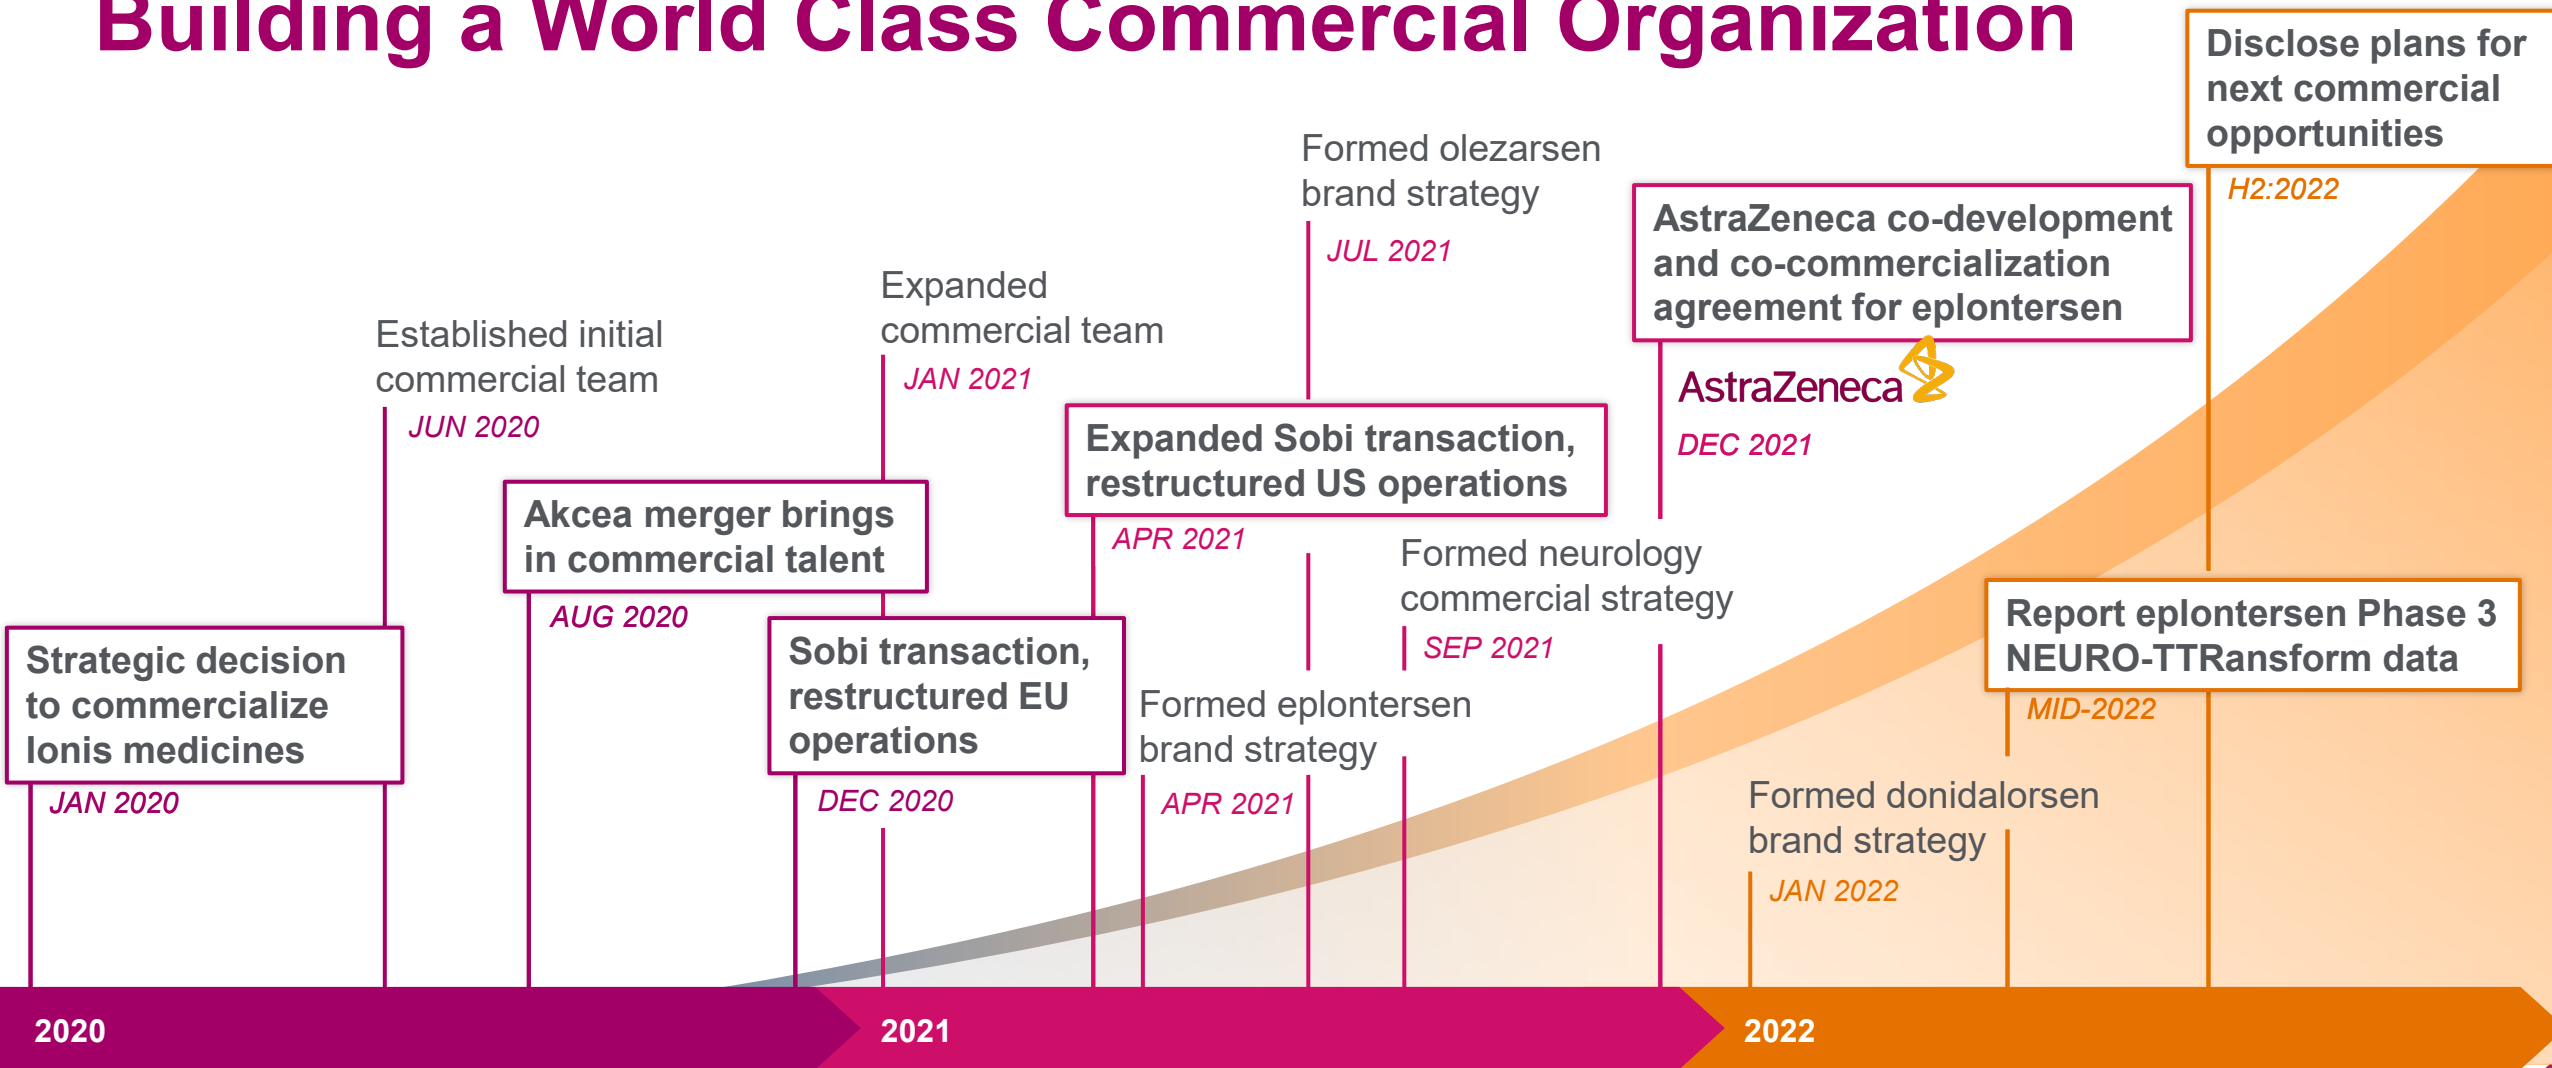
Building a World Class Commercial Organization

Strategic decision to commercialize Ionis medicines
JAN 2020

Established initial commercial team
JUN 2020

Akcea merger brings in commercial talent
AUG 2020

Sobi transaction, restructured EU operations
DEC 2020

Expanded commercial team
JAN 2021

Expanded Sobi transaction, restructured US operations
APR 2021

Formed eplontersen brand strategy
APR 2021

Formed olezarsen brand strategy
JUL 2021

Formed neurology commercial strategy
SEP 2021

AstraZeneca co-development and co-commercialization agreement for eplontersen
AstraZeneca
DEC 2021

Formed donidalorsen brand strategy
JAN 2022

Report eplontersen Phase 3 NEURO-TTRansform data
MID-2022

Disclose plans for next commercial opportunities
H2:2022

2020
2021
2022